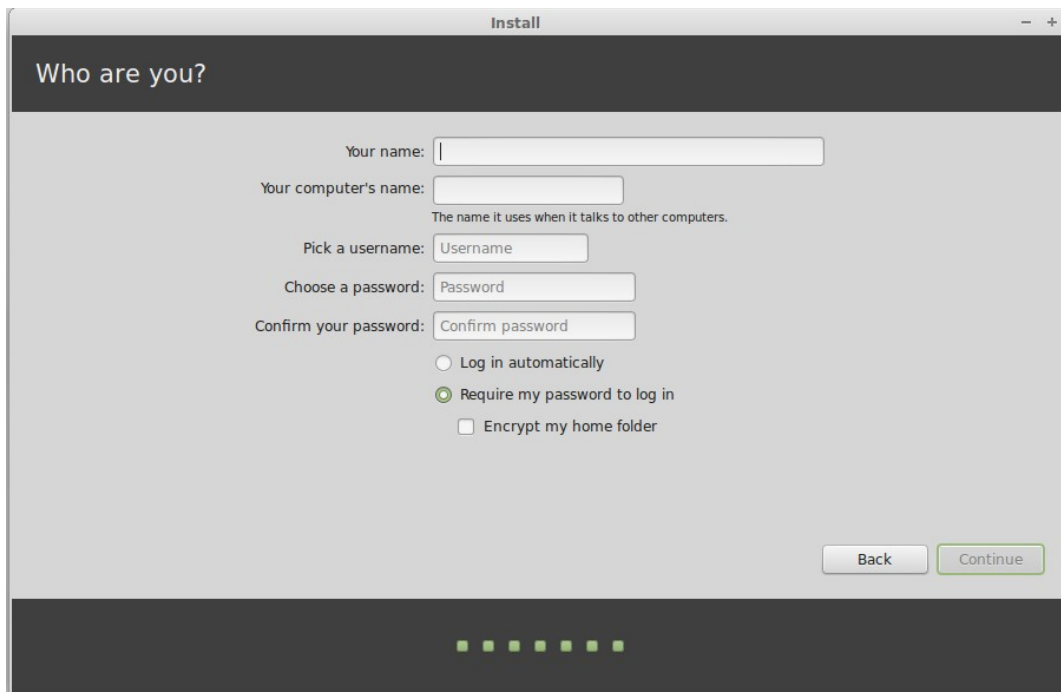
Install

– +

Who are you?

Your name:

Your computer's name:

The name it uses when it talks to other computers.

Pick a username: Username

Choose a password: Password

Confirm your password: Confirm password

Log in automatically

Require my password to log in

Encrypt my home folder

Back

Continue